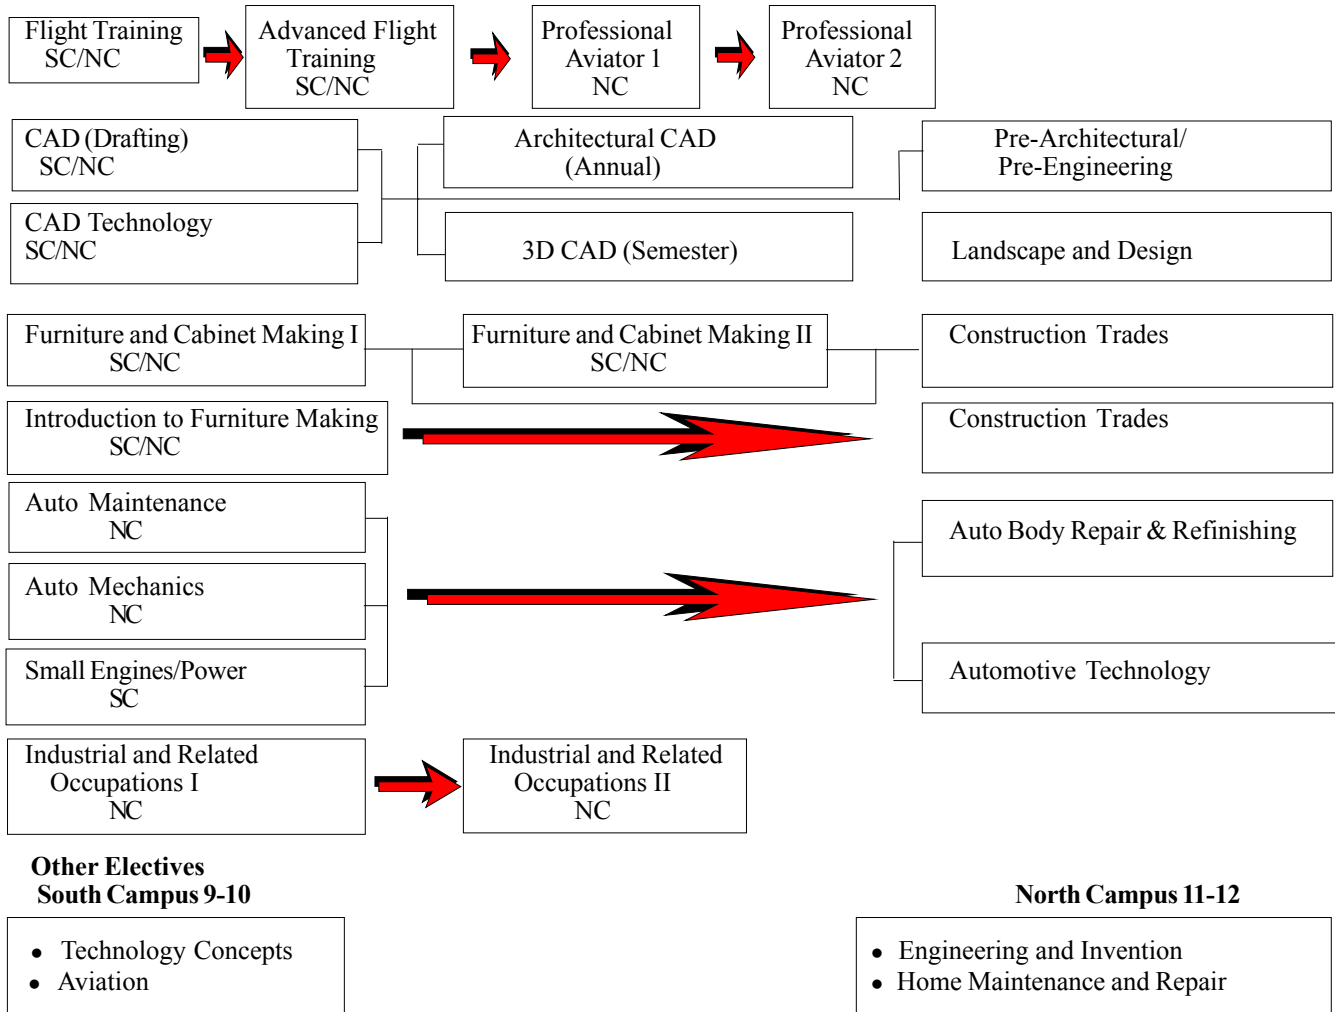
Flight Training SC/NC

Advanced Flight Training SC/NC

Professional Aviator 1 NC

Professional Aviator 2 NC

CAD (Drafting) SC/NC

CAD Technology SC/NC

Architectural CAD (Annual)

3D CAD (Semester)

Pre-Architectural/ Pre-Engineering

Landscape and Design

Furniture and Cabinet Making I SC/NC

Furniture and Cabinet Making II SC/NC

Construction Trades

Introduction to Furniture Making SC/NC

Construction Trades

Auto Maintenance NC

Auto Mechanics NC

Small Engines/Power SC

Auto Body Repair & Refinishing

Automotive Technology

Industrial and Related Occupations I NC

Industrial and Related Occupations II NC

Other Electives
South Campus 9-10

- Technology Concepts
- Aviation

North Campus 11-12

- Engineering and Invention
- Home Maintenance and Repair